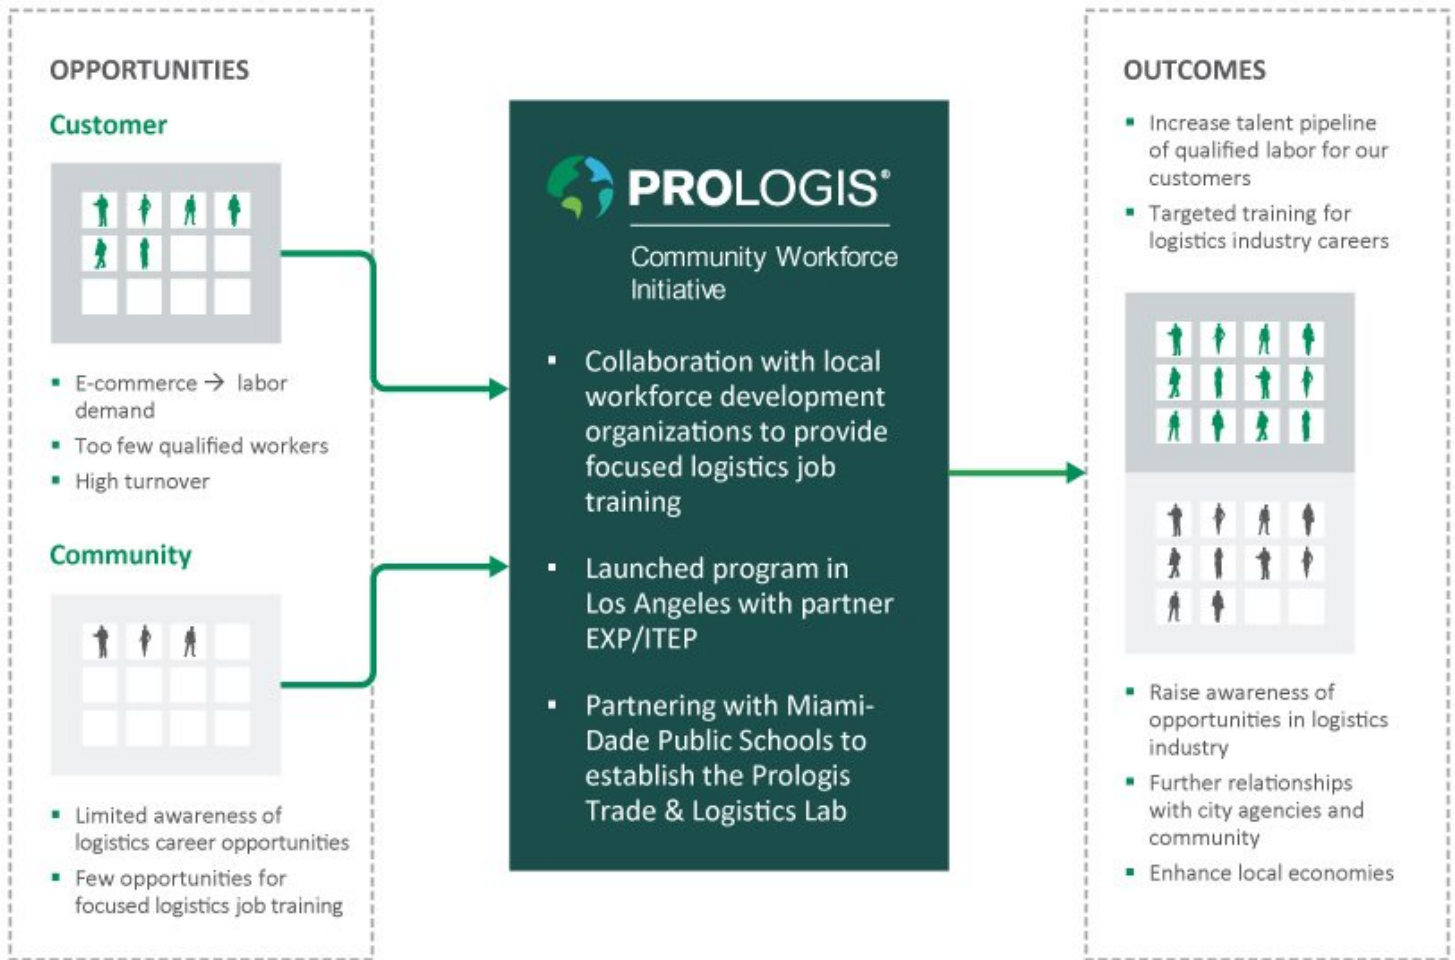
OPPORTUNITIES

Customer

- E-commerce → labor demand
- Too few qualified workers
- High turnover

Community

- Limited awareness of logistics career opportunities
- Few opportunities for focused logistics job training

PROLOGIS®

Community Workforce Initiative

- Collaboration with local workforce development organizations to provide focused logistics job training
- Launched program in Los Angeles with partner EXP/ITEP
- Partnering with Miami-Dade Public Schools to establish the Prologis Trade & Logistics Lab

OUTCOMES

- Increase talent pipeline of qualified labor for our customers
- Targeted training for logistics industry careers

- Raise awareness of opportunities in logistics industry
- Further relationships with city agencies and community
- Enhance local economies